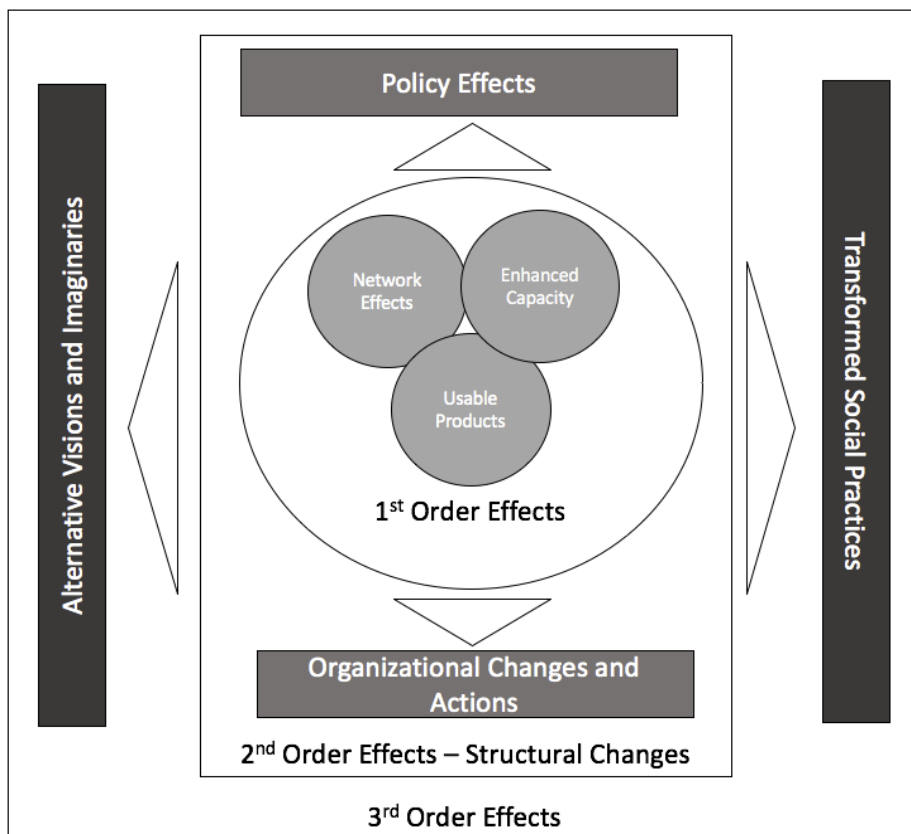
Policy Effects

Alternative Visions and Imaginaries

Network Effects

Enhanced Capacity

Usable Products

1$^{st}$ Order Effects

Transformed Social Practices

Organizational Changes and Actions

2$^{nd}$ Order Effects – Structural Changes

3$^{rd}$ Order Effects